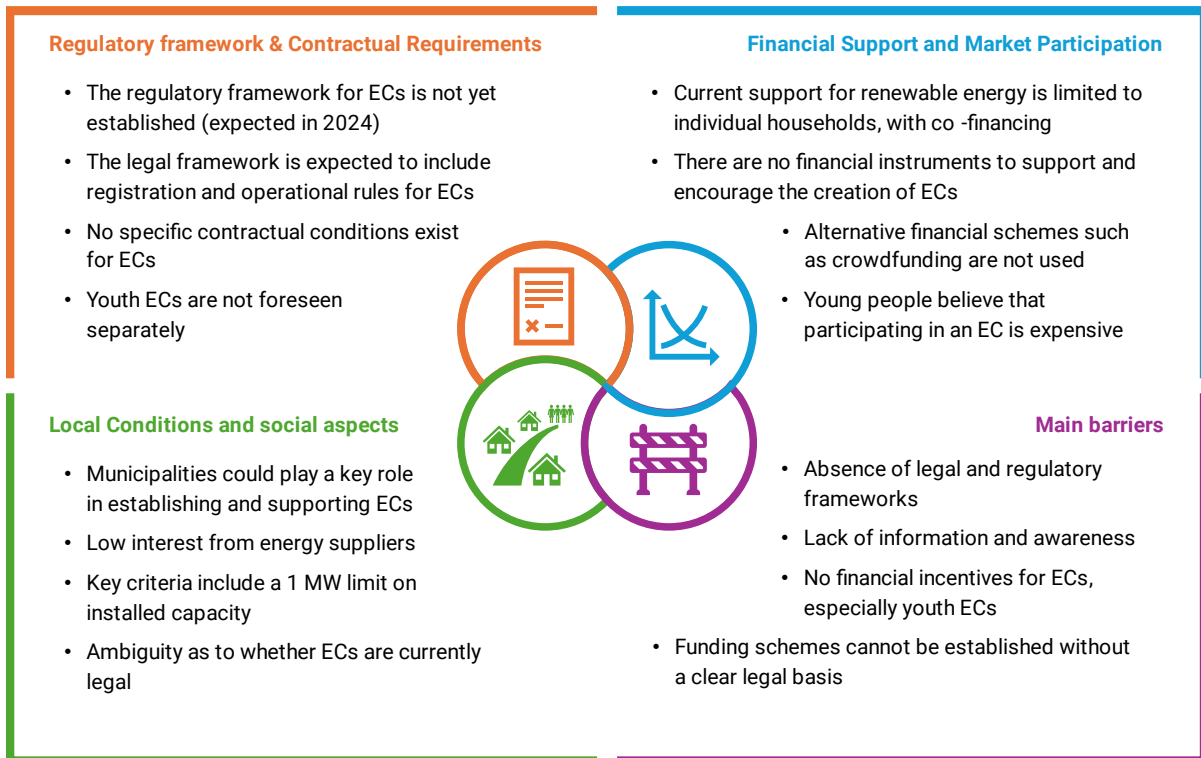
Regulatory framework & Contractual Requirements

• The regulatory framework for ECs is not yet established (expected in 2024)
• The legal framework is expected to include registration and operational rules for ECs
• No specific contractual conditions exist for ECs
• Youth ECs are not foreseen separately

Financial Support and Market Participation

• Current support for renewable energy is limited to individual households, with co -financing
• There are no financial instruments to support and encourage the creation of ECs
• Alternative financial schemes such as crowdfunding are not used
• Young people believe that participating in an EC is expensive

Local Conditions and social aspects

• Municipalities could play a key role in establishing and supporting ECs
• Low interest from energy suppliers
• Key criteria include a 1 MW limit on installed capacity
• Ambiguity as to whether ECs are currently legal

Main barriers

• Absence of legal and regulatory frameworks
• Lack of information and awareness
• No financial incentives for ECs, especially youth ECs
• Funding schemes cannot be established without a clear legal basis